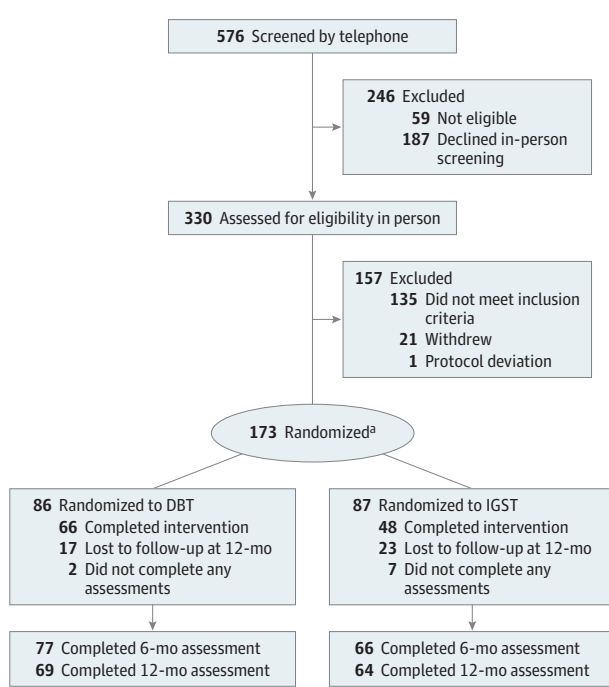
576 Screened by telephone

246 Excluded
59 Not eligible
187 Declined in-person screening

330 Assessed for eligibility in person

157 Excluded
135 Did not meet inclusion criteria
21 Withdrew
1 Protocol deviation

173 Randomized$^{a}$

86 Randomized to DBT
66 Completed intervention
17 Lost to follow-up at 12-mo
2 Did not complete any assessments

87 Randomized to IGST
48 Completed intervention
23 Lost to follow-up at 12-mo
7 Did not complete any assessments

77 Completed 6-mo assessment
69 Completed 12-mo assessment

66 Completed 6-mo assessment
64 Completed 12-mo assessment